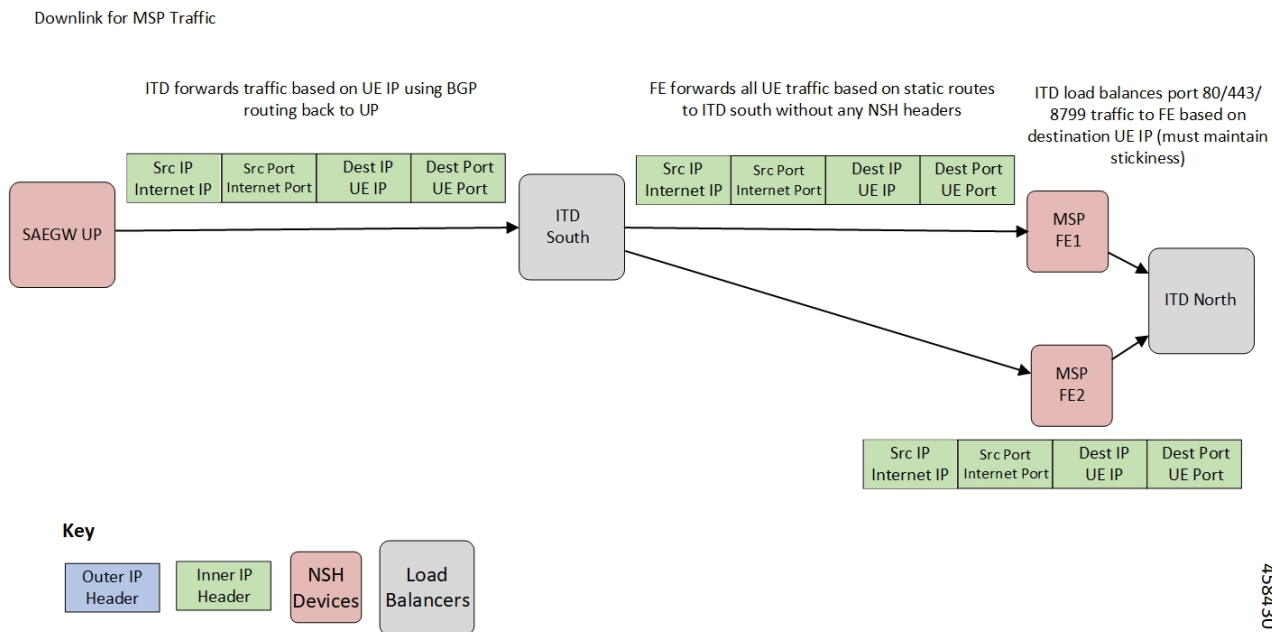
Downlink for MSP Traffic

ITD forwards traffic based on UE IP using BGP routing back to UP

| Src IP Internet IP | Src Port Internet Port | Dest IP UE IP | Dest Port UE Port |
|---|---|---|---|

FE forwards all UE traffic based on static routes to ITD south without any NSH headers

| Src IP Internet IP | Src Port Internet Port | Dest IP UE IP | Dest Port UE Port |
|---|---|---|---|

ITD load balances port 80/443/ 8799 traffic to FE based on destination UE IP (must maintain stickiness)

SAEGW UP

ITD South

MSP FE1

ITD North

MSP FE2

| Src IP Internet IP | Src Port Internet Port | Dest IP UE IP | Dest Port UE Port |
|---|---|---|---|

Key

Outer IP Header

Inner IP Header

NSH Devices

Load Balancers

458430